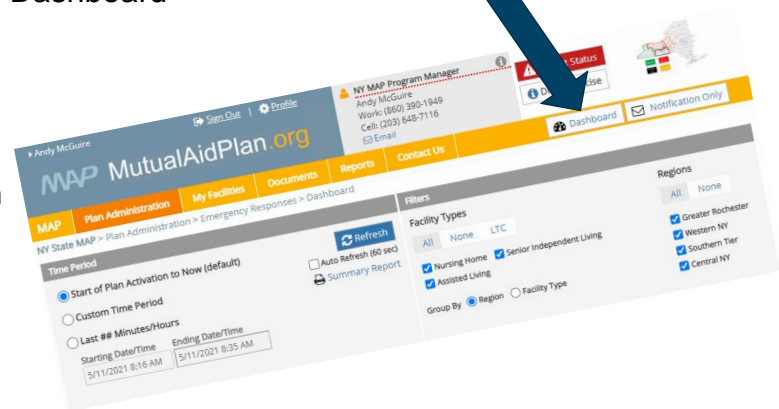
Dashboard

Andy McGuire

Sign Out | Profile

MAP MutualAidPlan.org

NY MAP Program Manager
Andy McGuire
Work: (860) 390-1949
Cell: (203) 648-7116
Email

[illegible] Status

D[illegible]se

Dashboard

Notification Only

MAP | Plan Administration | My Facilities | Documents | Reports | Contact Us

NY State MAP > Plan Administration > Emergency Responses > Dashboard

Time Period

Refresh

Auto Refresh (60 sec)

Summary Report

Start of Plan Activation to Now (default)

Custom Time Period

Last ## Minutes/Hours

Starting Date/Time
5/11/2021 8:16 AM

Ending Date/Time
5/11/2021 8:35 AM

Filters

Facility Types

All None LTC

Nursing Home
Senior Independent Living
Assisted Living

Group By Region Facility Type

Regions

All None

Greater Rochester
Western NY
Southern Tier
Central NY